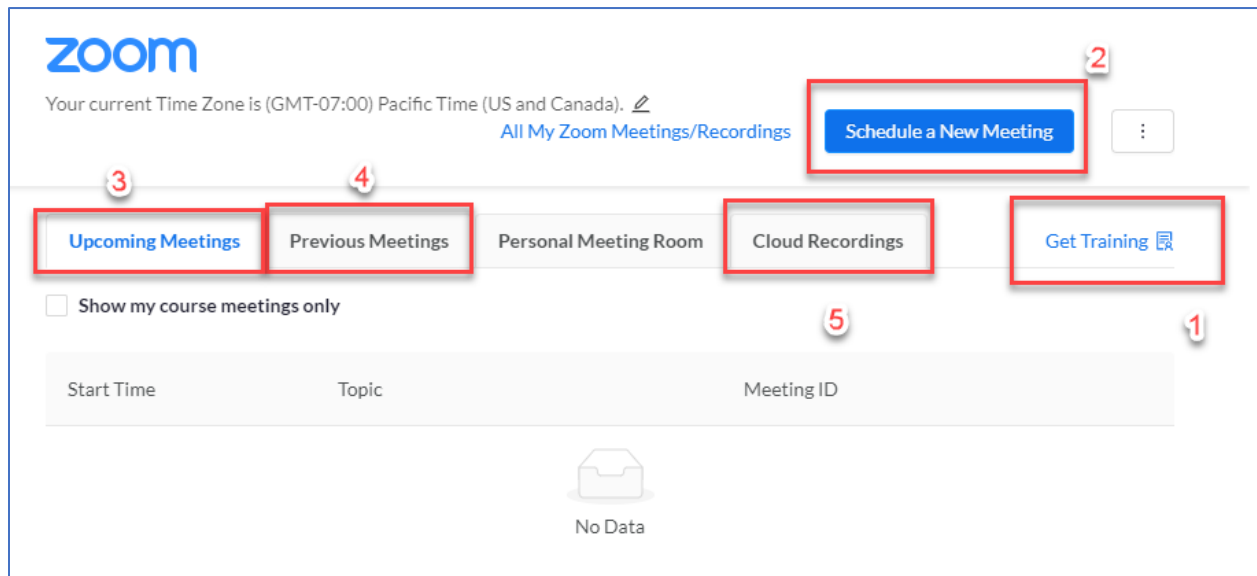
zoom

Your current Time Zone is (GMT-07:00) Pacific Time (US and Canada).

All My Zoom Meetings/Recordings

2

Schedule a New Meeting

⋮

3

4

Upcoming Meetings

Previous Meetings

Personal Meeting Room

Cloud Recordings

Get Training

Show my course meetings only

5

1

| Start Time | Topic | Meeting ID |
|---|---|---|

No Data